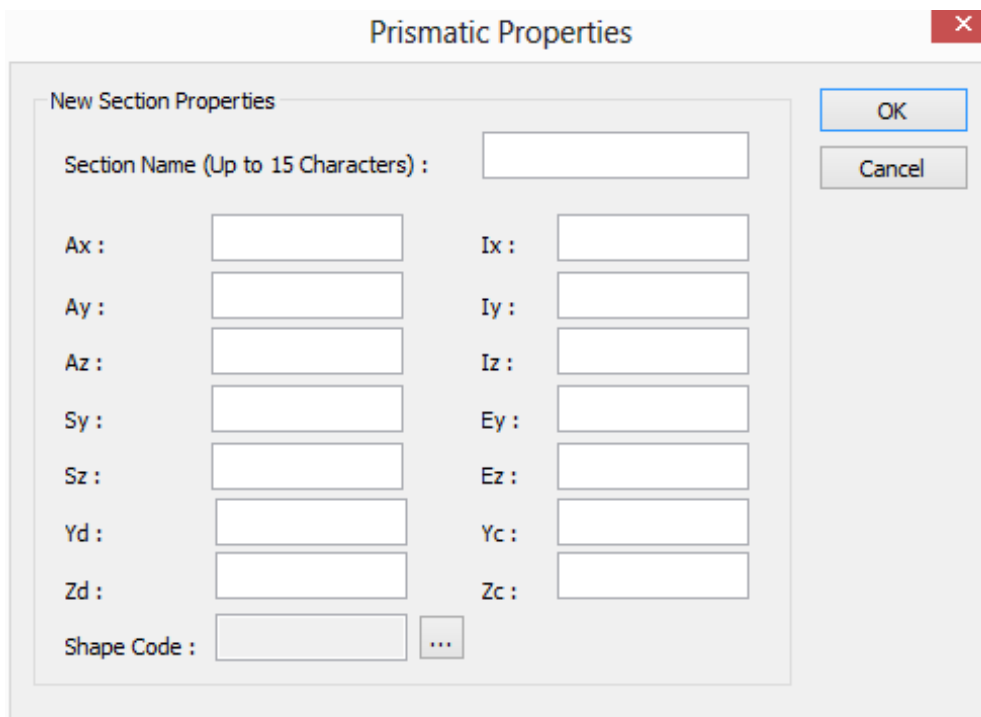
Prismatic Properties

×

New Section Properties

OK

Cancel

Section Name (Up to 15 Characters) :

Ax :

Ix :

Ay :

Iy :

Az :

Iz :

Sy :

Ey :

Sz :

Ez :

Yd :

Yc :

Zd :

Zc :

Shape Code :

...